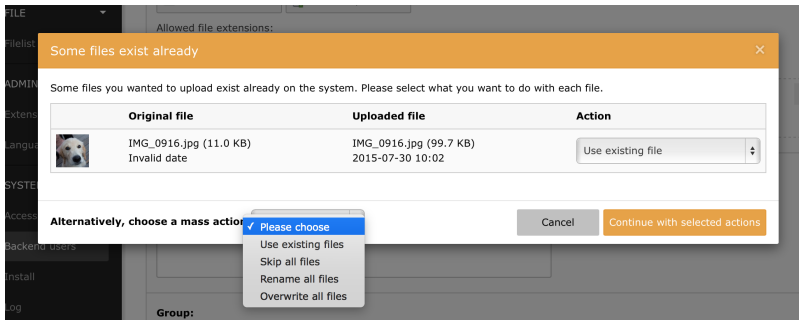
FILE
Filelist
ADMIN
Extens
Langua
SYSTEM
Access
Backend users
Install
Log

Allowed file extensions:

Some files exist already

×

Some files you wanted to upload exist already on the system. Please select what you want to do with each file.

| | Original file | Uploaded file | Action |
|---|---|---|---|
| | IMG_0916.jpg (11.0 KB) Invalid date | IMG_0916.jpg (99.7 KB) 2015-07-30 10:02 | Use existing file |

Alternatively, choose a mass action

✓ Please choose
Use existing files
Skip all files
Rename all files
Overwrite all files

Cancel

Continue with selected actions

Group: